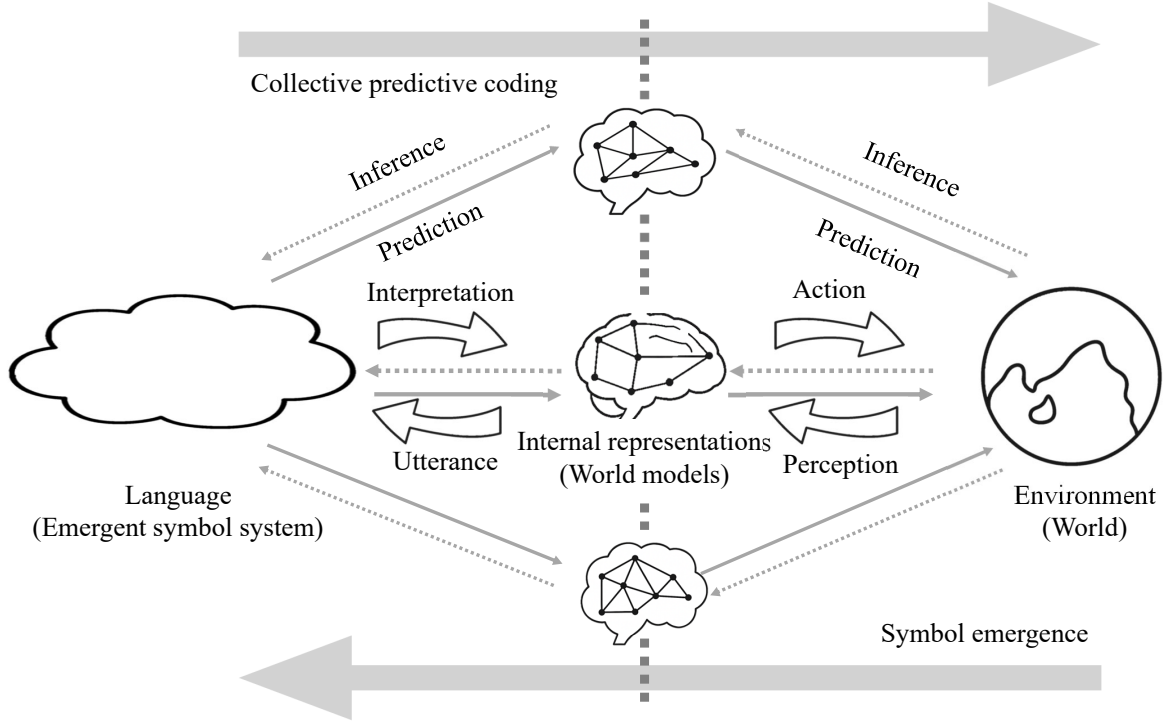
Collective predictive coding

Inference

Prediction

Inference

Prediction

Interpretation

Action

Utterance

Internal representations
(World models)

Perception

Language
(Emergent symbol system)

Environment
(World)

Symbol emergence